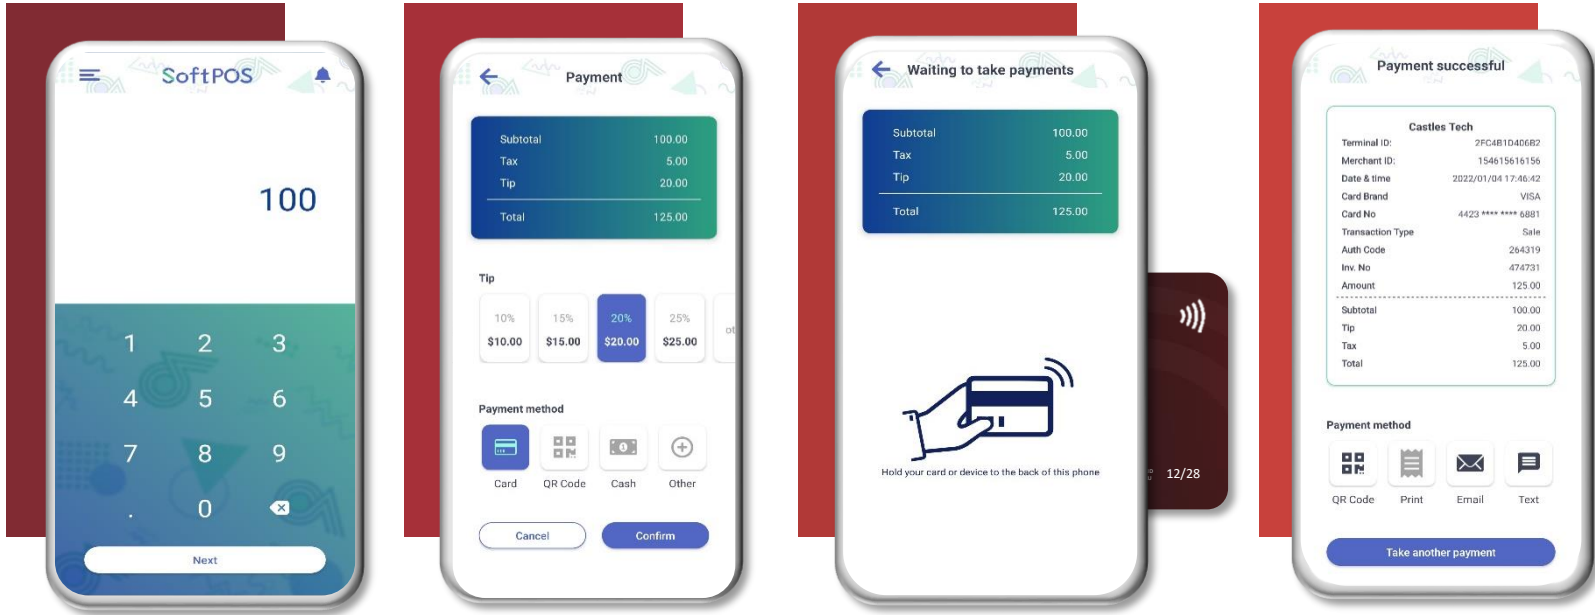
SoftPOS

100

1 2 3
4 5 6
7 8 9
. 0

Next

Payment

| | |
|---|---|
| Subtotal | 100.00 |
| Tax | 5.00 |
| Tip | 20.00 |
| Total | 125.00 |

Tip

10% $10.00
15% $15.00
20% $20.00
25% $25.00
ot

Payment method

Card
QR Code
Cash
Other

Cancel
Confirm

Waiting to take payments

| | |
|---|---|
| Subtotal | 100.00 |
| Tax | 5.00 |
| Tip | 20.00 |
| Total | 125.00 |

Hold your card or device to the back of this phone

12/28

Payment successful

Castles Tech

| | |
|---|---|
| Terminal ID: | 2FC4B1D406B2 |
| Merchant ID: | 154615616156 |
| Date & time | 2022/01/04 17:46:42 |
| Card Brand | VISA |
| Card No | 4423 **** **** 6881 |
| Transaction Type | Sale |
| Auth Code | 264319 |
| Inv. No | 474731 |
| Amount | 125.00 |
| Subtotal | 100.00 |
| Tip | 20.00 |
| Tax | 5.00 |
| Total | 125.00 |

Payment method

QR Code
Print
Email
Text

Take another payment